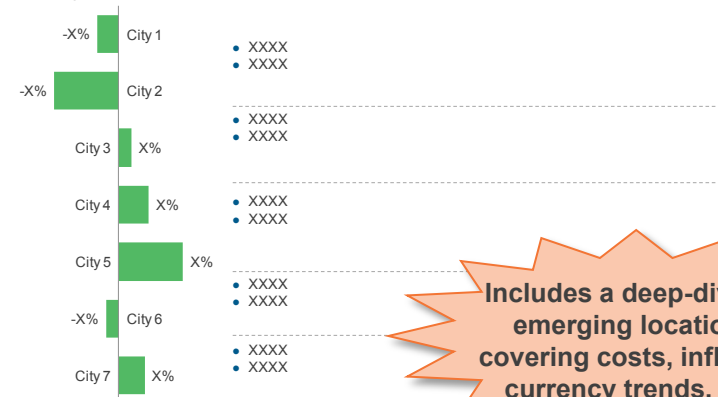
-X% City 1
-X% City 2
City 3 X%
City 4 X%
City 5 X%
-X% City 6
City 7 X%

• XXXX
• XXXX

• XXXX
• XXXX

• XXXX
• XXXX

• XXXX
• XXXX

• XXXX
• XXXX

Includes a deep-div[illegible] emerging locatio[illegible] covering costs, infl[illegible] currency trends.